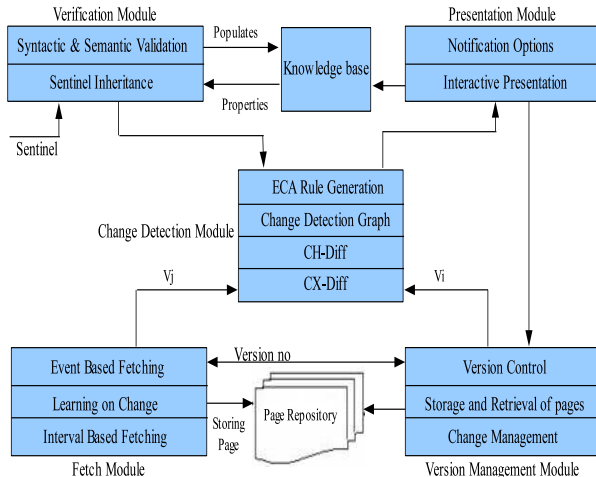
Verification Module

Syntactic & Semantic Validation

Sentinel Inheritance

Sentinel

Populates

Knowledge base

Properties

Presentation Module

Notification Options

Interactive Presentation

ECA Rule Generation

Change Detection Graph

CH-Diff

CX-Diff

Change Detection Module

Vj

Vi

Version no

Event Based Fetching

Learning on Change

Interval Based Fetching

Fetch Module

Storing Page

Page Repository

Version Control

Storage and Retrieval of pages

Change Management

Version Management Module